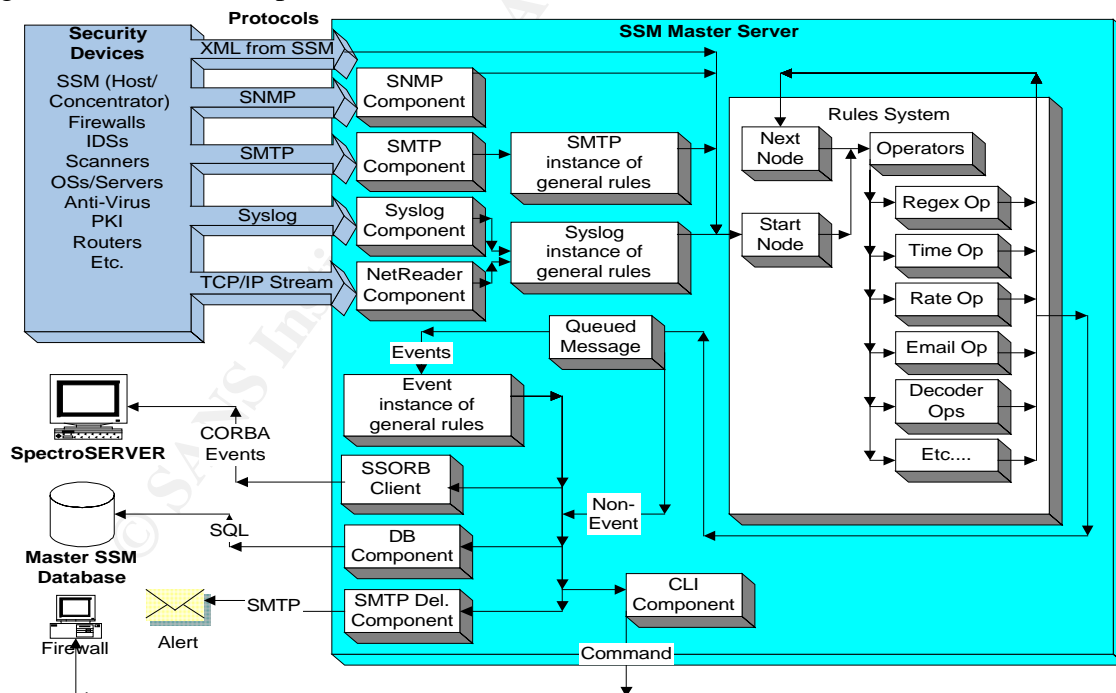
Protocols

SSM Master Server

Security Devices
SSM (Host/ Concentrator)
Firewalls
IDSs
Scanners
OSs/Servers
Anti-Virus
PKI
Routers
Etc.

XML from SSM
SNMP
SMTP
Syslog
TCP/IP Stream

SNMP Component
SMTP Component
Syslog Component
NetReader Component

SMTP instance of general rules
Syslog instance of general rules

Rules System
Next Node
Operators
Start Node
Regex Op
Time Op
Rate Op
Email Op
Decoder Ops
Etc....

Queued Message
Events
Event instance of general rules

SpectroSERVER
CORBA Events
SSORB Client
Non-Event
SQL
Master SSM Database
DB Component
SMTP
SMTP Del. Component
CLI Component
Alert
Firewall
Command